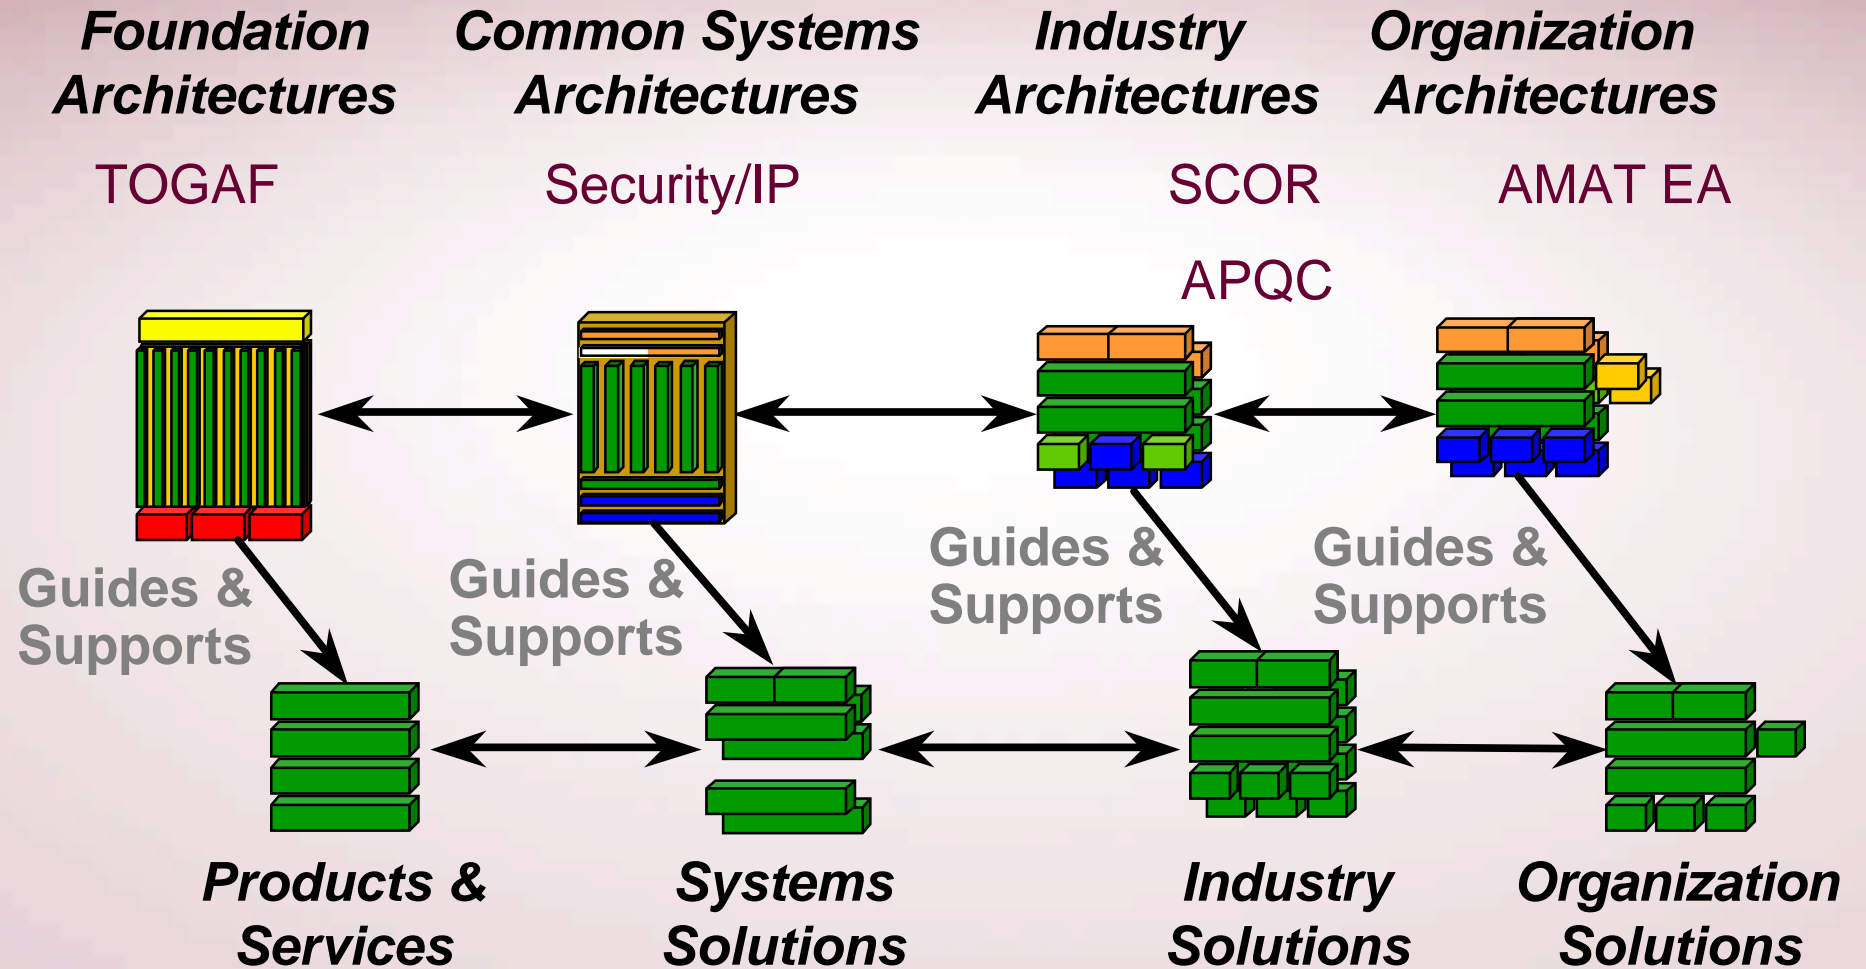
Foundation Architectures

Common Systems Architectures

Industry Architectures

Organization Architectures

TOGAF

Security/IP

SCOR

APQC

AMAT EA

Guides & Supports

Guides & Supports

Guides & Supports

Guides & Supports

Products & Services

Systems Solutions

Industry Solutions

Organization Solutions